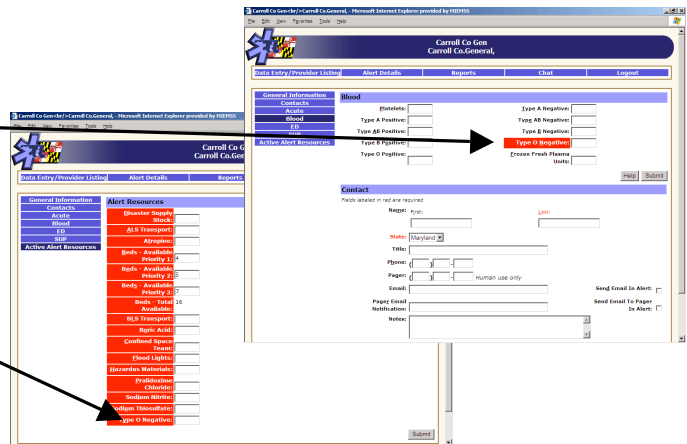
Carroll Co Gen<br/>Carroll Co.General, - Microsoft Internet Explorer provided by MIEMSS

File Edit View Favorites Tools Help

Carroll Co Gen
Carroll Co.General,

Data Entry/Provider Listing | Alert Details | Reports | Chat | Logout

General Information
Contacts
Acute
Blood
ED
SUP
Active Alert Resources

Blood

Platelets:
Type A Positive:
Type AB Positive:
Type B Positive:
Type O Positive:
Type A Negative:
Type AB Negative:
Type B Negative:
Type O Negative:
Frozen Fresh Plasma Units:

Help Submit

Contact

Fields labeled in red are required

Name: First: Last:
State: Maryland
Title:
Phone: ( ) -
Pager: ( ) - Human use only
Email:
Send Email In Alert:
Pager Email Notification:
Send Email To Pager In Alert:
Notes:

Carroll Co Gen<br/>Carroll Co.General, - Microsoft Internet Explorer provided by MIEMSS

File Edit View Favorites Tools Help

Carroll Co G
Carroll Co.Ge

Data Entry/Provider Listing | Alert Details | Reports

General Information
Contacts
Acute
Blood
ED
SUP
Active Alert Resources

Alert Resources

Disaster Supply Stock:
ALS Transport:
Atropine:
Beds - Available Priority 1: 4
Beds - Available Priority 2: 5
Beds - Available Priority 3: 7
Beds - Total Available: 16
BLS Transport:
Boric Acid:
Confined Space Team:
Flood Lights:
Hazardous Materials:
Pralidoxime Chloride:
Sodium Nitrite:
Sodium Thiosulfate:
Type O Negative:

Submit